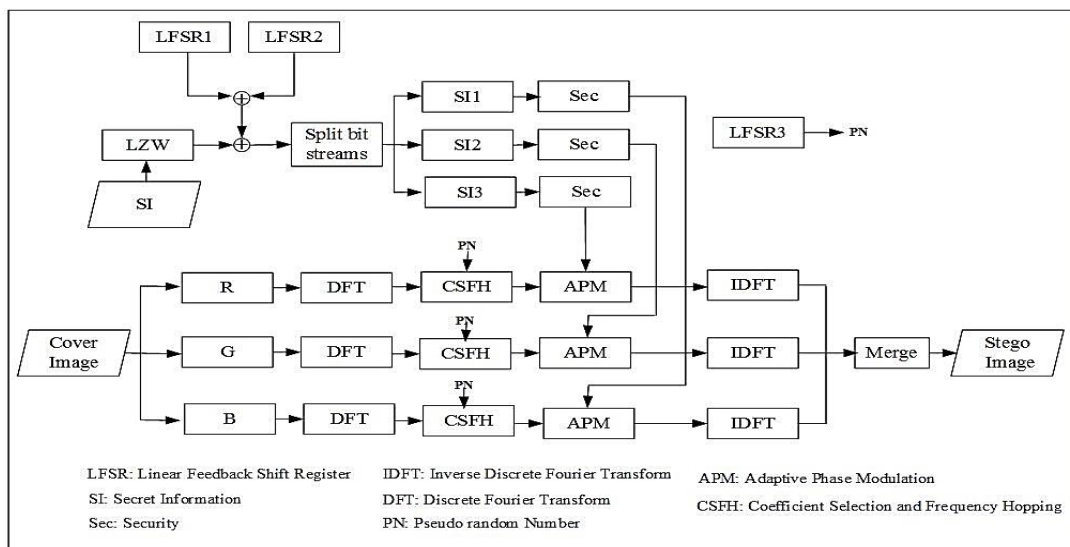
LFSR1

LFSR2

LZW

SI

Split bit streams

SI1

Sec

SI2

Sec

SI3

Sec

LFSR3

PN

PN

PN

PN

Cover Image

R

DFT

CSFH

APM

IDFT

G

DFT

CSFH

APM

IDFT

Merge

Stego Image

B

DFT

CSFH

APM

IDFT

LFSR: Linear Feedback Shift Register

SI: Secret Information

Sec: Security

IDFT: Inverse Discrete Fourier Transform

DFT: Discrete Fourier Transform

PN: Pseudo random Number

APM: Adaptive Phase Modulation

CSFH: Coefficient Selection and Frequency Hopping